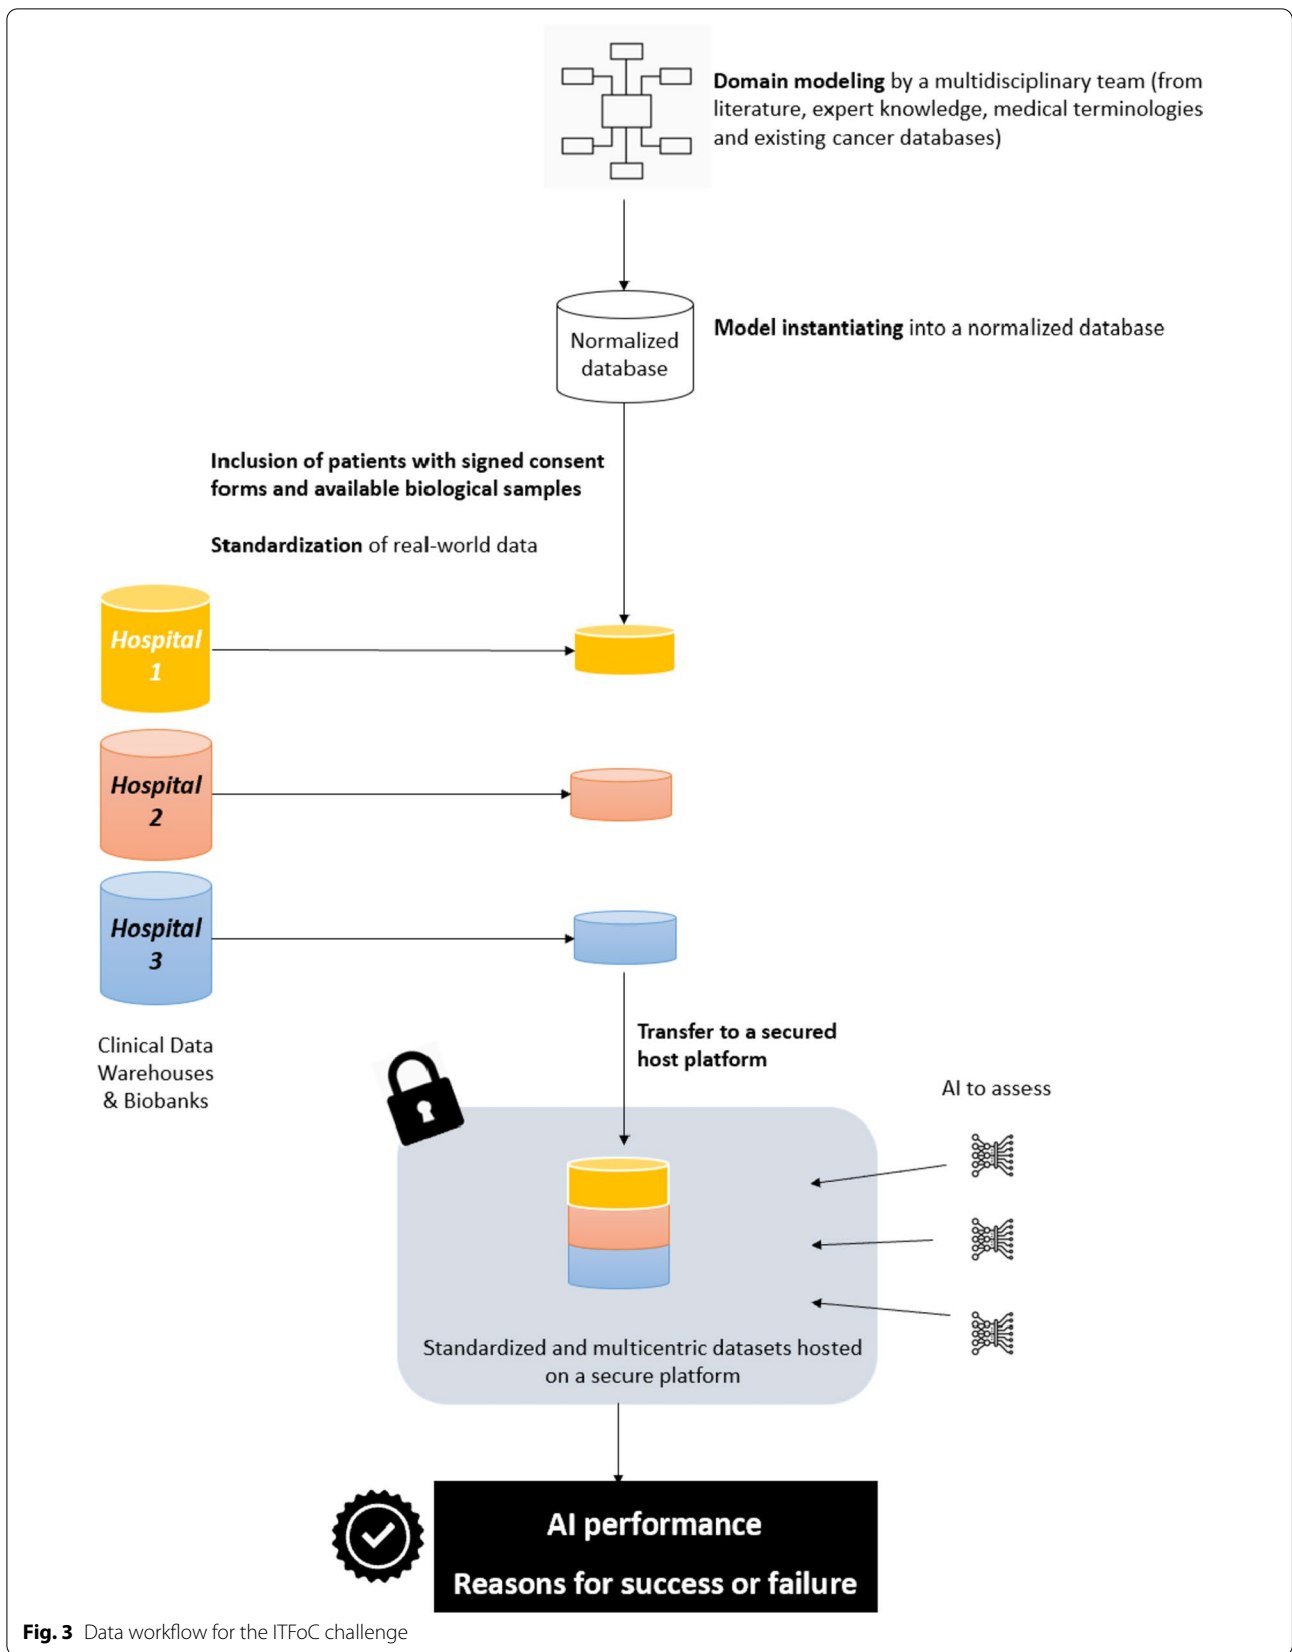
**Domain modeling** by a multidisciplinary team (from literature, expert knowledge, medical terminologies and existing cancer databases)

Normalized database

**Model instantiating** into a normalized database

**Inclusion of patients with signed consent forms and available biological samples**

**Standardization** of real-world data

Hospital 1

Hospital 2

Hospital 3

Clinical Data Warehouses & Biobanks

**Transfer to a secured host platform**

AI to assess

Standardized and multicentric datasets hosted on a secure platform

AI performance

Reasons for success or failure

**Fig. 3** Data workflow for the ITFoC challenge